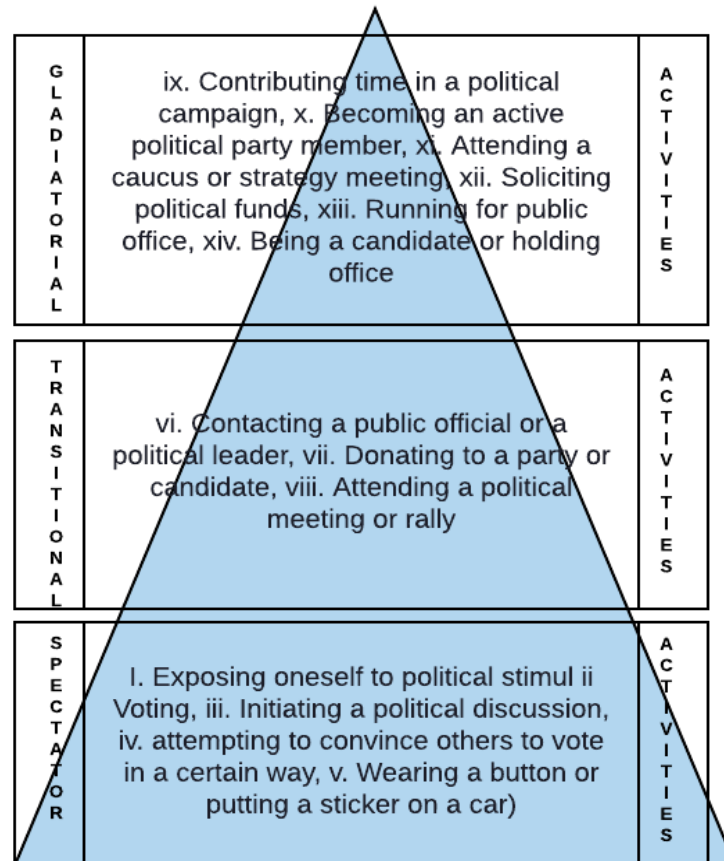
GLADIATORIAL

ix. Contributing time in a political campaign, x. Becoming an active political party member, xi. Attending a caucus or strategy meeting, xii. Soliciting political funds, xiii. Running for public office, xiv. Being a candidate or holding office

ACTIVITIES

TRANSITIONAL

vi. Contacting a public official or a political leader, vii. Donating to a party or candidate, viii. Attending a political meeting or rally

ACTIVITIES

SPECTATOR

I. Exposing oneself to political stimul ii Voting, iii. Initiating a political discussion, iv. attempting to convince others to vote in a certain way, v. Wearing a button or putting a sticker on a car)

ACTIVITIES